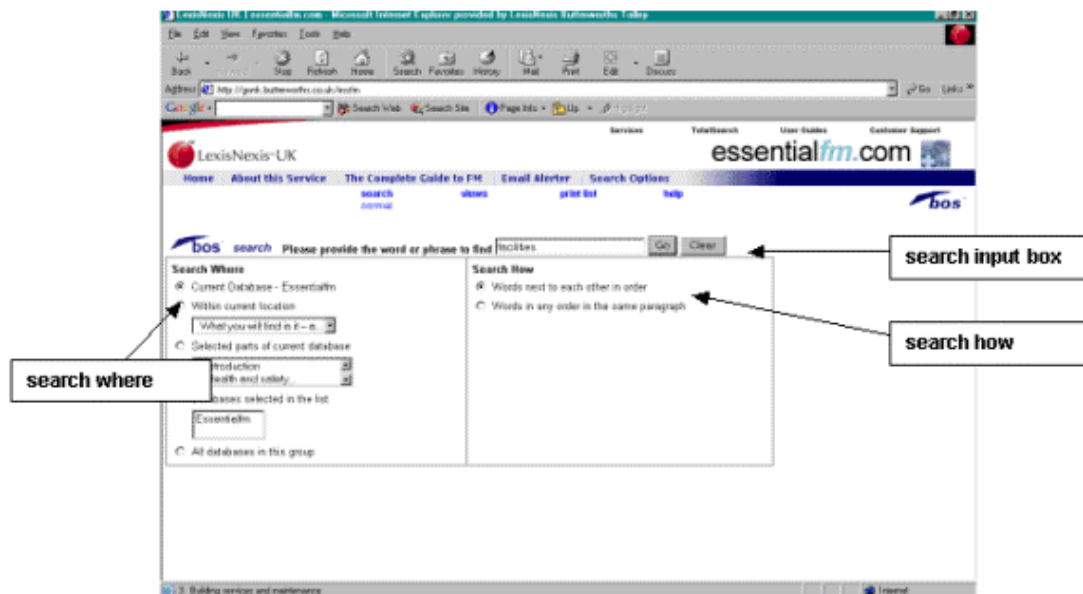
LexisNexis UK | essentialfm.com - Microsoft Internet Explorer provided by LexisNexis Butterworths Tolley

File Edit View Favorites Tools Help

Back Forward Stop Refresh Home Search Favorites History Mail Print Edit Discuss

Address http://gsmk.butterworths.co.uk/essfm

Go Links

Google Search Web Search Site Page Info Up

Services TotalSearch User Guides Customer Support

LexisNexis UK

essentialfm.com

Home About this Service The Complete Guide to FM Email Alerter Search Options

search normal views print list help

bos

bos search Please provide the word or phrase to find facilities Go Clear

search input box

Search Where

Current Database - Essentialfm

Within current location

What you will find in it - a...

Selected parts of current database

Introduction

Health and safety

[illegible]bases selected in the list

Essentialfm

All databases in this group

search where

Search How

Words next to each other in order

Words in any order in the same paragraph

search how

3. Building services and maintenance

Internet